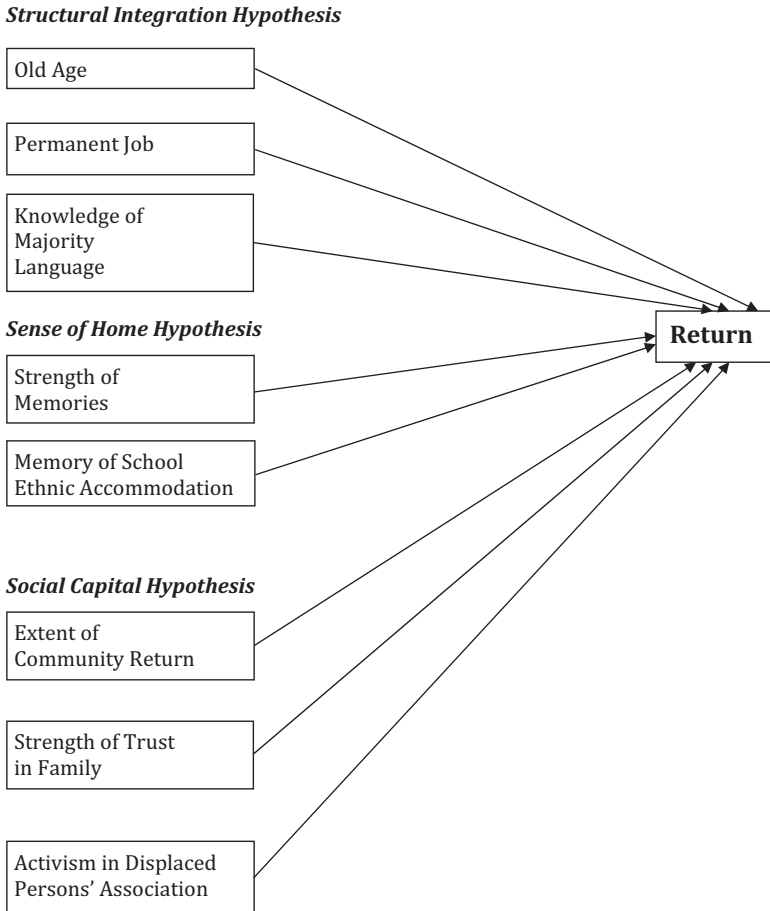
Structural Integration Hypothesis

Old Age

Permanent Job

Knowledge of Majority Language

Return

Sense of Home Hypothesis

Strength of Memories

Memory of School Ethnic Accommodation

Social Capital Hypothesis

Extent of Community Return

Strength of Trust in Family

Activism in Displaced Persons' Association